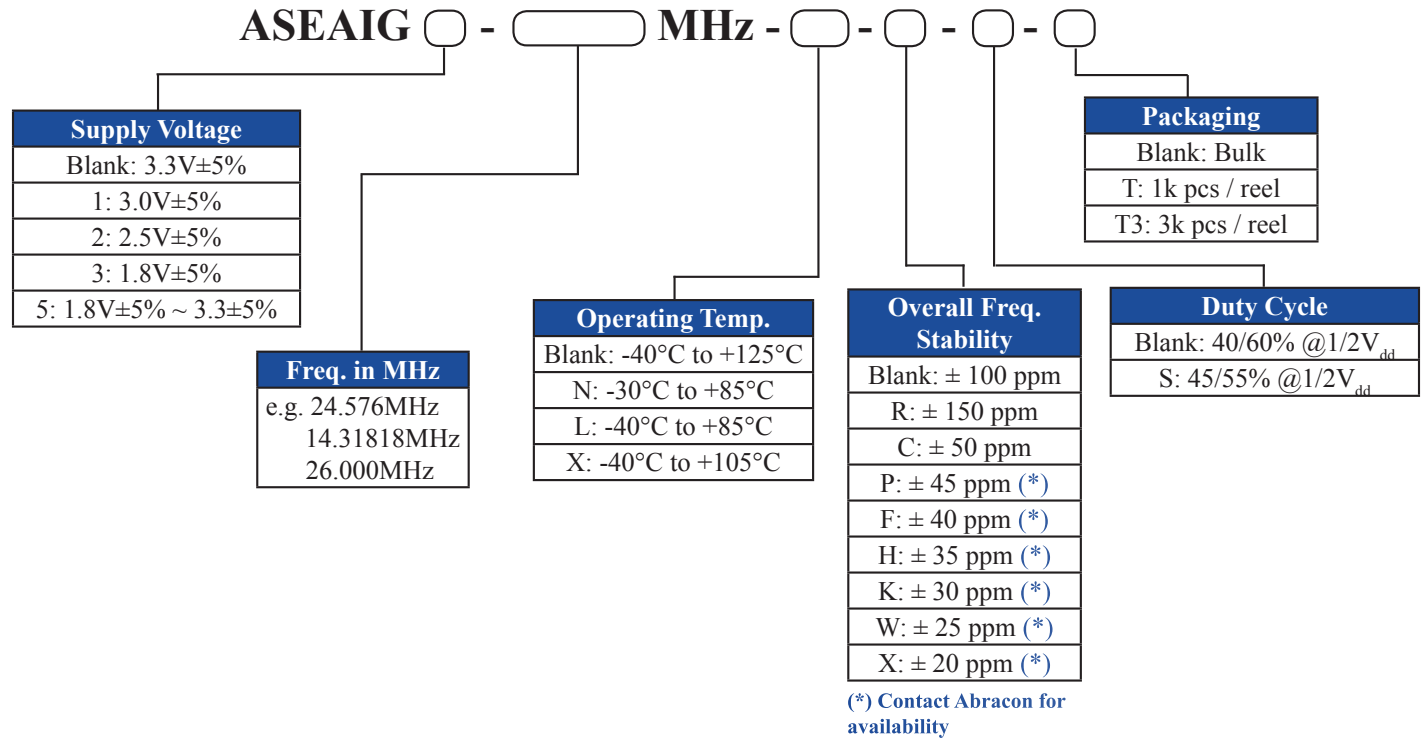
ASEAIG - MHz - - - -

| Supply Voltage |
|---|
| Blank: 3.3V±5% |
| 1: 3.0V±5% |
| 2: 2.5V±5% |
| 3: 1.8V±5% |
| 5: 1.8V±5% ~ 3.3±5% |

| Freq. in MHz |
|---|
| e.g. 24.576MHz 14.31818MHz 26.000MHz |

| Operating Temp. |
|---|
| Blank: -40°C to +125°C |
| N: -30°C to +85°C |
| L: -40°C to +85°C |
| X: -40°C to +105°C |

| Overall Freq. Stability |
|---|
| Blank: ± 100 ppm |
| R: ± 150 ppm |
| C: ± 50 ppm |
| P: ± 45 ppm (*) |
| F: ± 40 ppm (*) |
| H: ± 35 ppm (*) |
| K: ± 30 ppm (*) |
| W: ± 25 ppm (*) |
| X: ± 20 ppm (*) |

(*) Contact Abracon for availability

| Duty Cycle |
|---|
| Blank: 40/60% @1/2V$_{dd}$ |
| S: 45/55% @1/2V$_{dd}$ |

| Packaging |
|---|
| Blank: Bulk |
| T: 1k pcs / reel |
| T3: 3k pcs / reel |